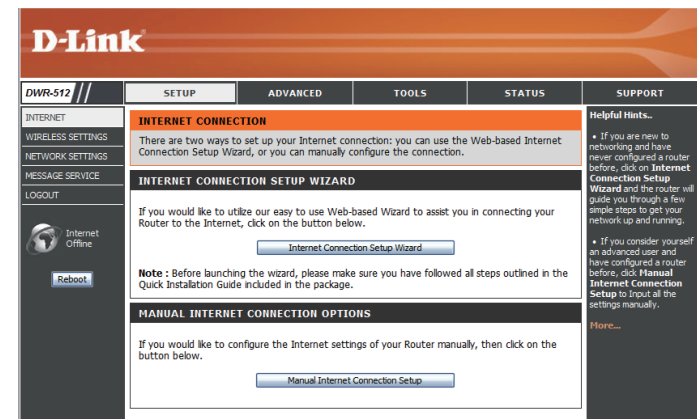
D-Link

DWR-512

SETUP | ADVANCED | TOOLS | STATUS | SUPPORT

INTERNET
WIRELESS SETTINGS
NETWORK SETTINGS
MESSAGE SERVICE
LOGOUT

Internet Offline

Reboot

INTERNET CONNECTION

There are two ways to set up your Internet connection: you can use the Web-based Internet Connection Setup Wizard, or you can manually configure the connection.

INTERNET CONNECTION SETUP WIZARD

If you would like to utilize our easy to use Web-based Wizard to assist you in connecting your Router to the Internet, click on the button below.

Internet Connection Setup Wizard

Note : Before launching the wizard, please make sure you have followed all steps outlined in the Quick Installation Guide included in the package.

MANUAL INTERNET CONNECTION OPTIONS

If you would like to configure the Internet settings of your Router manually, then click on the button below.

Manual Internet Connection Setup

Helpful Hints..

• If you are new to networking and have never configured a router before, click on Internet Connection Setup Wizard and the router will guide you through a few simple steps to get your network up and running.

• If you consider yourself an advanced user and have configured a router before, click Manual Internet Connection Setup to input all the settings manually.

More...